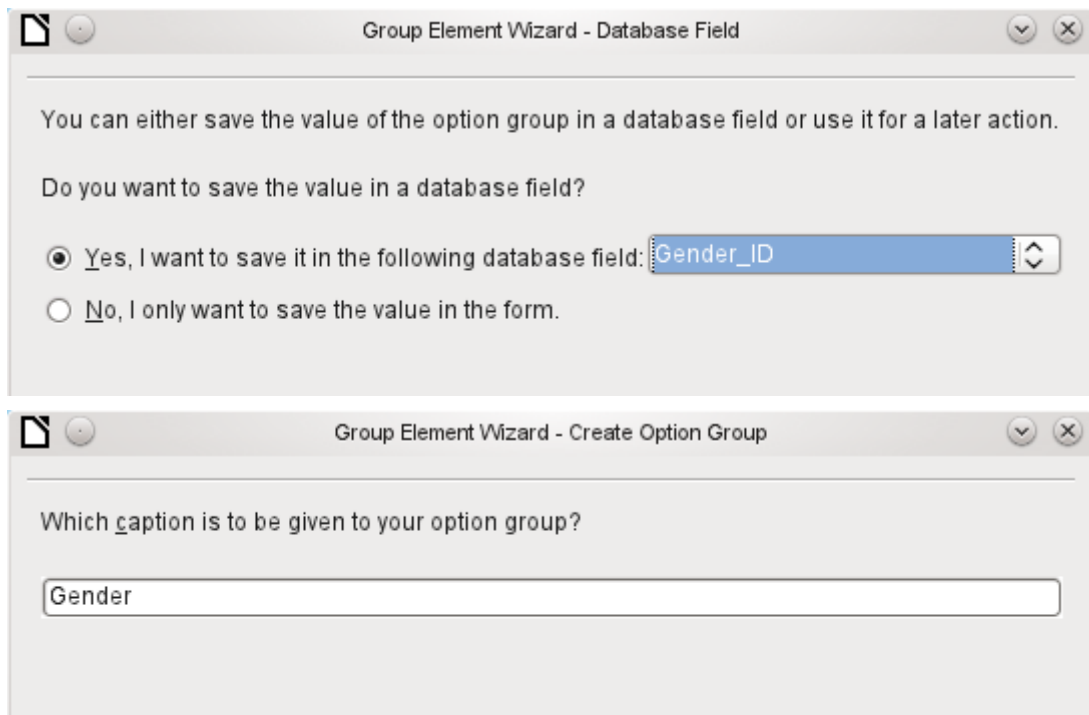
Group Element Wizard - Database Field

You can either save the value of the option group in a database field or use it for a later action.

Do you want to save the value in a database field?

Yes, I want to save it in the following database field: Gender_ID

No, I only want to save the value in the form.

Group Element Wizard - Create Option Group

Which caption is to be given to your option group?

Gender